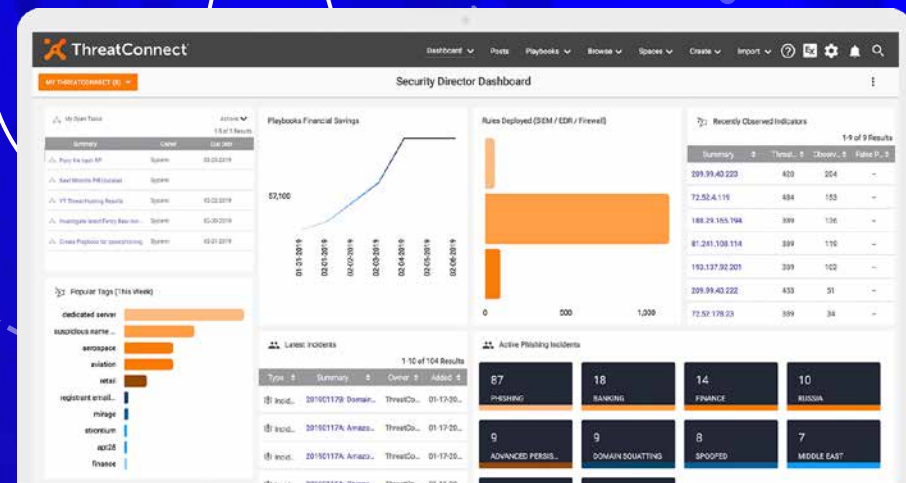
ThreatConnect

Dashboard Posts Playbooks Browse Spaces Create Import

MY THREATCONNECT (8)

Security Director Dashboard

My Open Tasks

Actions

1-5 of 5 Results

| Summary | Owner | Due Date |
|---|---|---|
| Parry the Isaac RP | System | 02-20-2019 |
| Send Monthly PIR Updates | System | |
| YT Threat Hunting Results | System | 02-22-2019 |
| Investigate latest Fancy Bear inci... | System | 02-20-2019 |
| Create Playbook for spearphishing | System | 02-21-2019 |

Playbooks Financial Savings

57,100

01-31-2019
02-01-2019
02-02-2019
02-03-2019
02-04-2019
02-05-2019
02-06-2019

Rules Deployed (SIEM / EDR / Firewall)

0
500
1,000

Recently Observed Indicators

1-9 of 9 Results

| Summary | Threat... | Observ... | False P... |
|---|---|---|---|
| 209.99.40.223 | 420 | 204 | – |
| 72.52.4.119 | 484 | 153 | – |
| 188.29.155.194 | 399 | 136 | – |
| 81.241.108.114 | 389 | 119 | – |
| 193.137.92.201 | 389 | 102 | – |
| 209.99.40.222 | 433 | 51 | – |
| 72.52.178.23 | 389 | 34 | – |

Popular Tags (This Week)

dedicated server
suspicious name ...
aerospace
aviation
retail
registrant email...
mirage
strontium
apt28
finance

Latest Incidents

1-10 of 104 Results

| Type | Summary | Owner | Added |
|---|---|---|---|
| Incid... | 20190117B: Domain... | ThreatCo... | 01-17-20... |
| Incid... | 20190117A: Amazo... | ThreatCo... | 01-17-20... |
| Incid... | 20190117A: Amazo... | ThreatCo... | 01-17-20... |

Active Phishing Incidents

87
PHISHING

18
BANKING

14
FINANCE

10
RUSSIA

9
ADVANCED PERSIS...

9
DOMAIN SQUATTING

8
SPOOFED

7
MIDDLE EAST